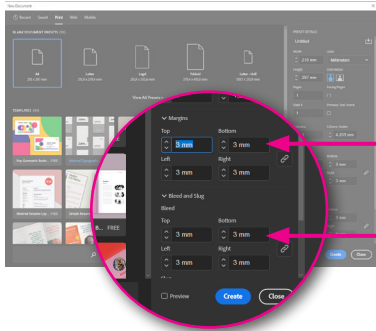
New Document

Recent Saved Print Web Mobile

PRESET DETAILS

Untitled

A4

Letter

Legal

Tabloid

Letter - Half

TEMPLATES

View All Presets +

FREE

Margins

Top

3 mm

Bottom

3 mm

Left

3 mm

Right

3 mm

Bleed and Slug

Bleed

Top

3 mm

Bottom

3 mm

Left

3 mm

Right

3 mm

Preview

Create

Close